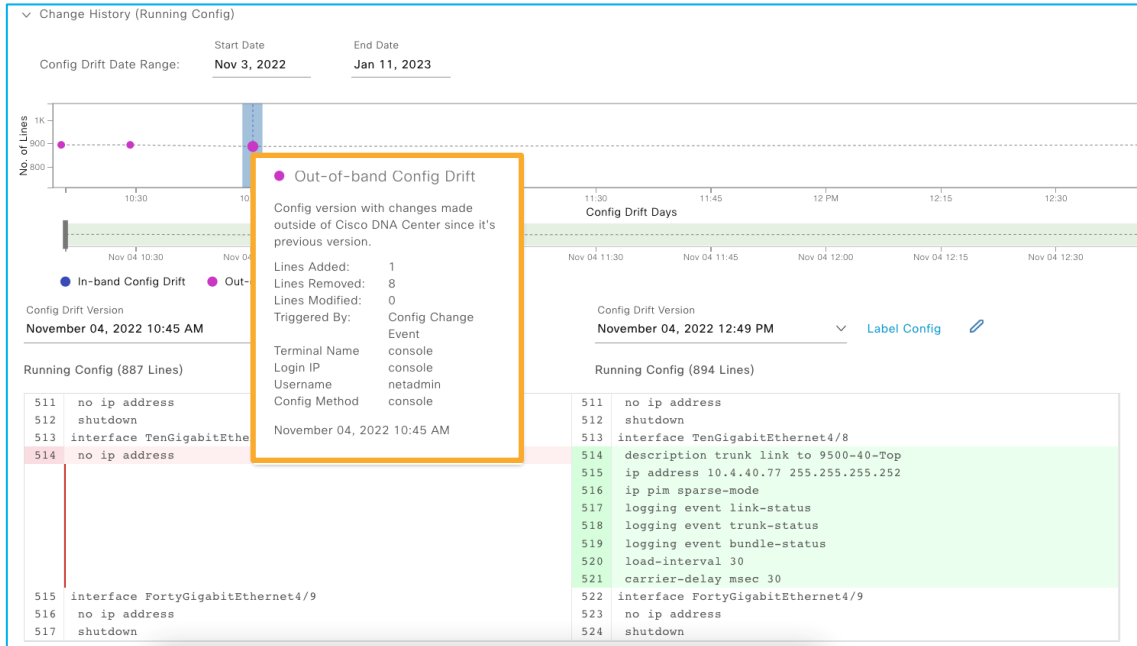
Change History (Running Config)

Config Drift Date Range:

Start Date
Nov 3, 2022

End Date
Jan 11, 2023

No. of Lines
1K
900
800

10:30
10:
11:30
11:45
12 PM
12:15
12:30
Config Drift Days

Nov 04 10:30
Nov 04
Nov 04 11:30
Nov 04 11:45
Nov 04 12:00
Nov 04 12:15
Nov 04 12:30

In-band Config Drift
Out-

Out-of-band Config Drift

Config version with changes made outside of Cisco DNA Center since it's previous version.

Lines Added: 1
Lines Removed: 8
Lines Modified: 0
Triggered By: Config Change Event
Terminal Name console
Login IP console
Username netadmin
Config Method console

November 04, 2022 10:45 AM

Config Drift Version
November 04, 2022 10:45 AM

Config Drift Version
November 04, 2022 12:49 PM

Label Config

Running Config (887 Lines)

Running Config (894 Lines)

511 no ip address
512 shutdown
513 interface TenGigabitEthe
514 no ip address
515 interface FortyGigabitEthernet4/9
516 no ip address
517 shutdown

511 no ip address
512 shutdown
513 interface TenGigabitEthernet4/8
514 description trunk link to 9500-40-Top
515 ip address 10.4.40.77 255.255.255.252
516 ip pim sparse-mode
517 logging event link-status
518 logging event trunk-status
519 logging event bundle-status
520 load-interval 30
521 carrier-delay msec 30
522 interface FortyGigabitEthernet4/9
523 no ip address
524 shutdown